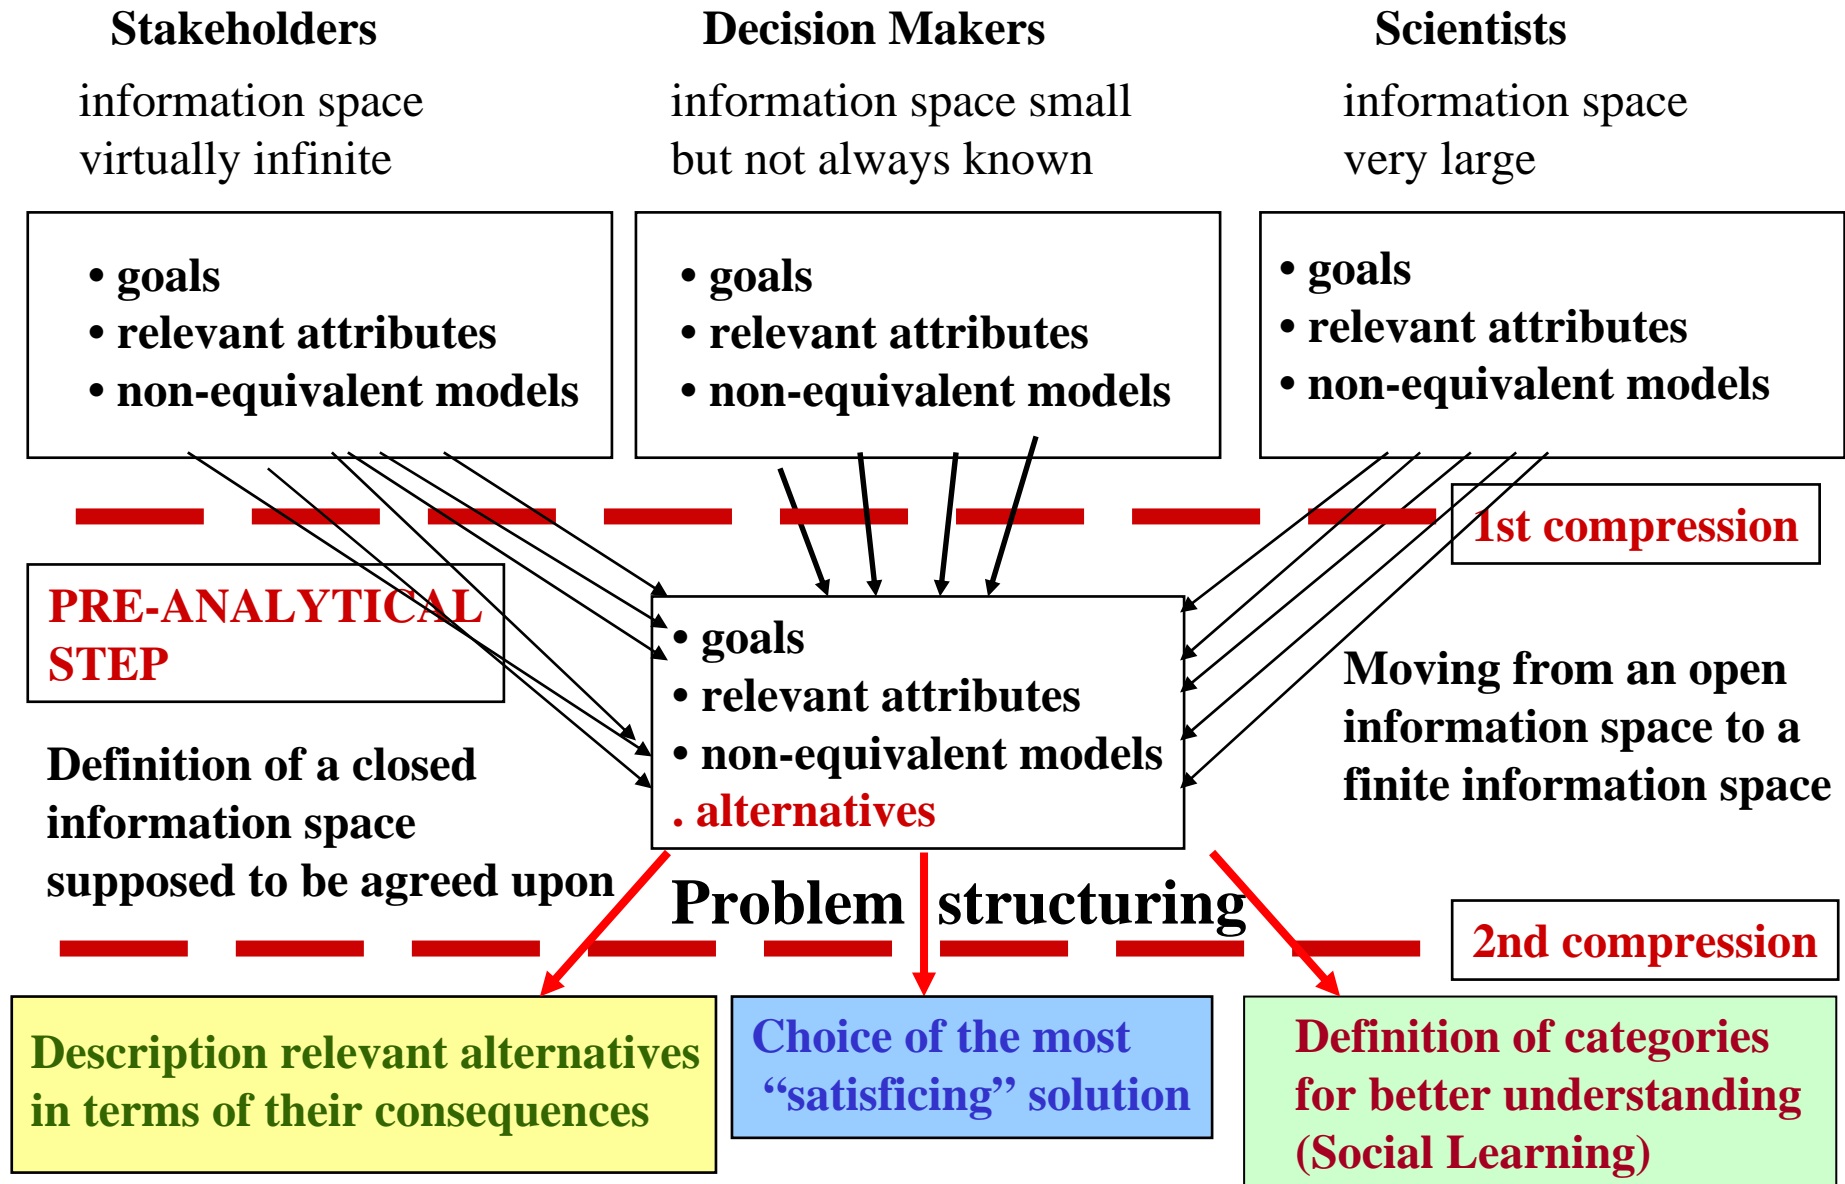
Stakeholders

information space virtually infinite

Decision Makers

information space small but not always known

Scientists

information space very large

• goals
• relevant attributes
• non-equivalent models

• goals
• relevant attributes
• non-equivalent models

• goals
• relevant attributes
• non-equivalent models

1st compression

PRE-ANALYTICAL STEP

• goals
• relevant attributes
• non-equivalent models
. alternatives

Moving from an open information space to a finite information space

Definition of a closed information space supposed to be agreed upon

Problem structuring

2nd compression

Description relevant alternatives in terms of their consequences

Choice of the most "satisficing" solution

Definition of categories for better understanding (Social Learning)